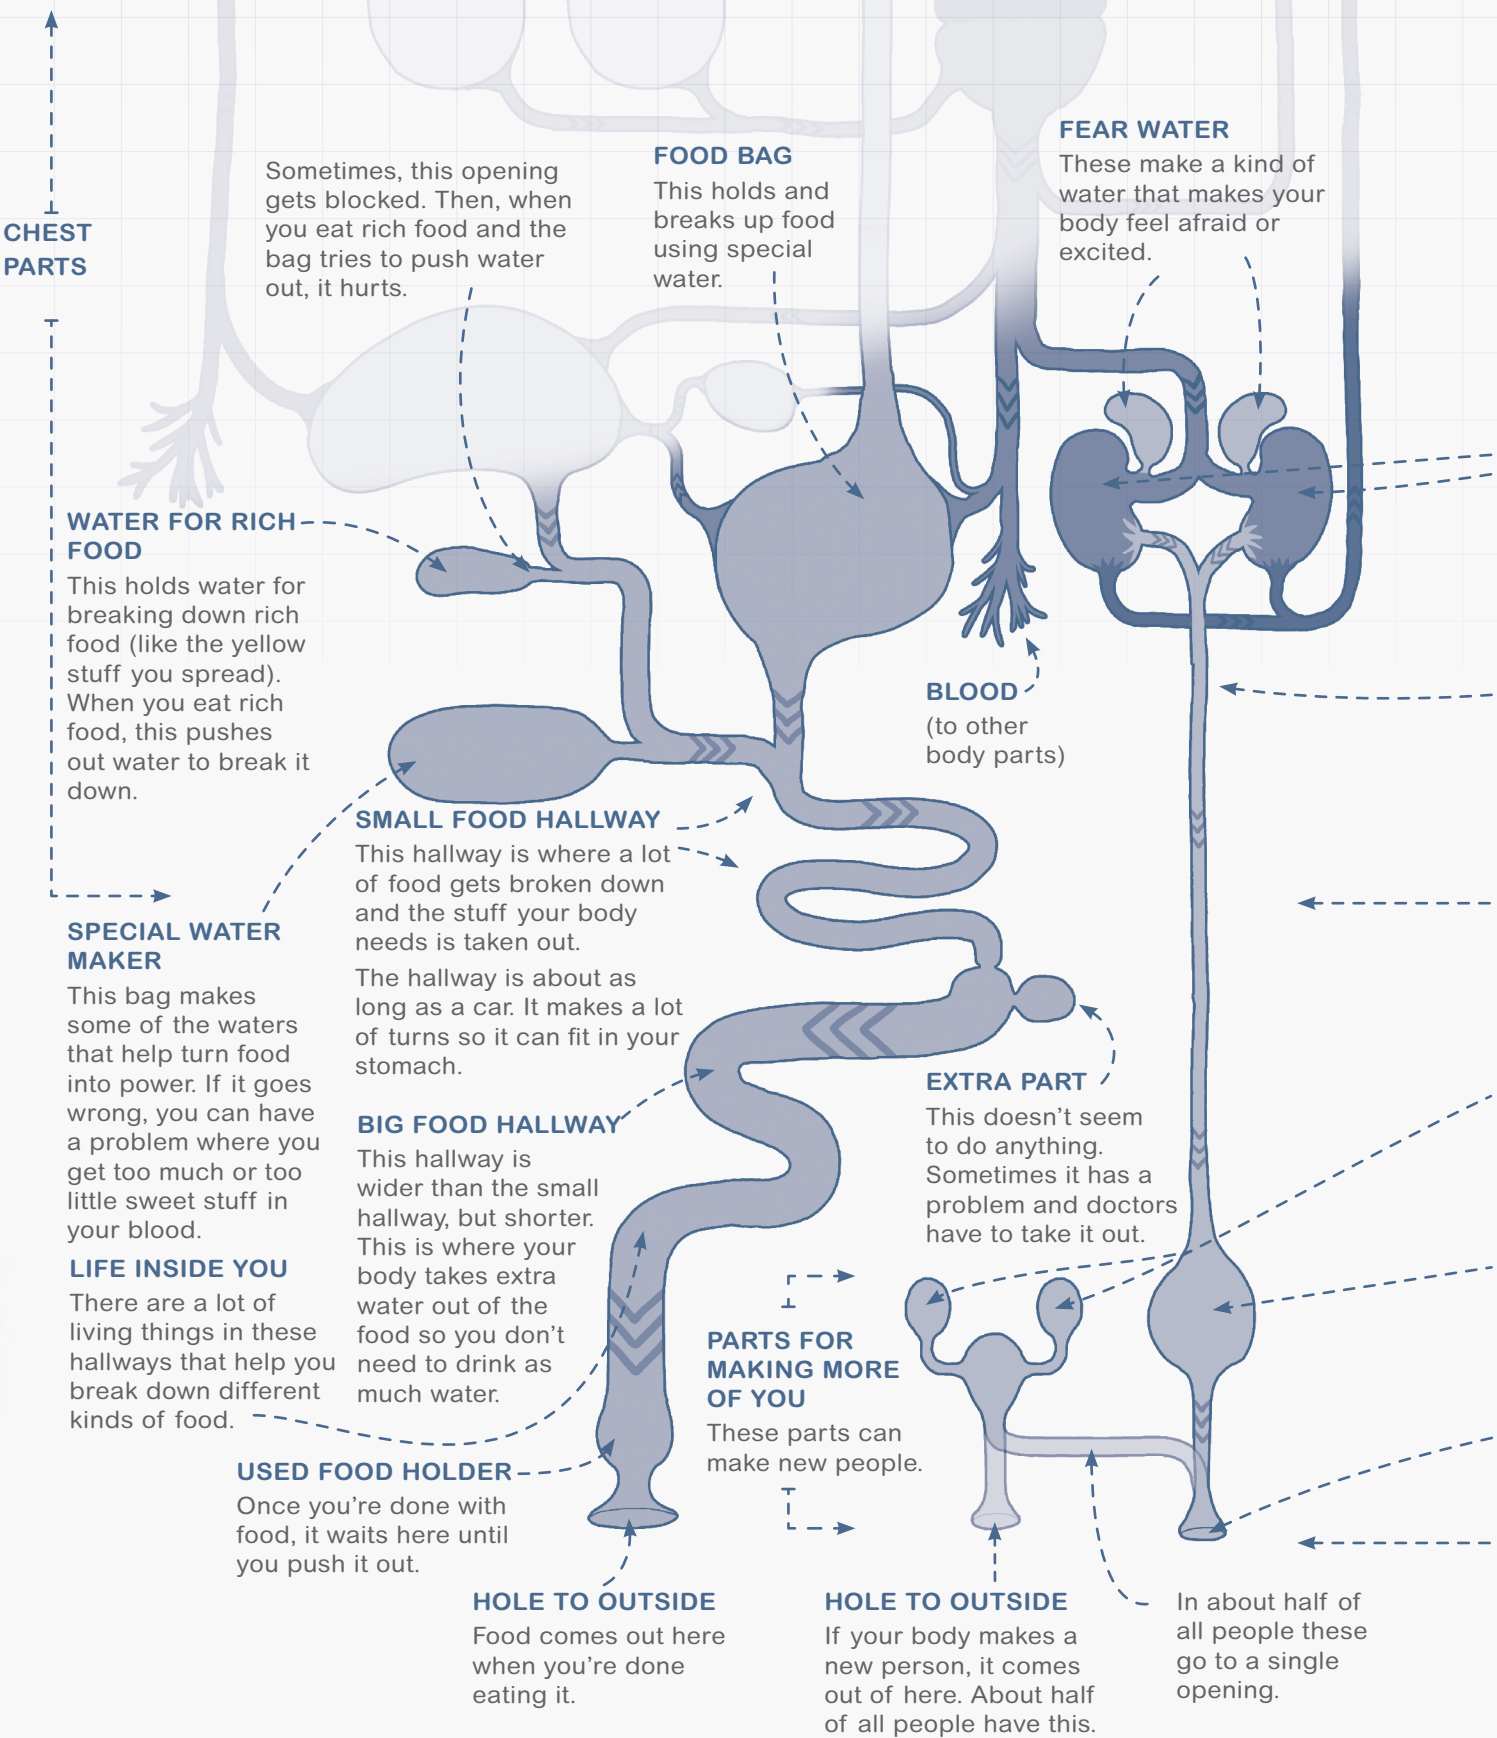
CHEST PARTS

Sometimes, this opening gets blocked. Then, when you eat rich food and the bag tries to push water out, it hurts.

FOOD BAG
This holds and breaks up food using special water.

FEAR WATER
These make a kind of water that makes your body feel afraid or excited.

WATER FOR RICH FOOD
This holds water for breaking down rich food (like the yellow stuff you spread). When you eat rich food, this pushes out water to break it down.

BLOOD
(to other body parts)

SMALL FOOD HALLWAY
This hallway is where a lot of food gets broken down and the stuff your body needs is taken out.

The hallway is about as long as a car. It makes a lot of turns so it can fit in your stomach.

SPECIAL WATER MAKER
This bag makes some of the waters that help turn food into power. If it goes wrong, you can have a problem where you get too much or too little sweet stuff in your blood.

EXTRA PART
This doesn't seem to do anything. Sometimes it has a problem and doctors have to take it out.

BIG FOOD HALLWAY
This hallway is wider than the small hallway, but shorter. This is where your body takes extra water out of the food so you don't need to drink as much water.

LIFE INSIDE YOU
There are a lot of living things in these hallways that help you break down different kinds of food.

PARTS FOR MAKING MORE OF YOU
These parts can make new people.

USED FOOD HOLDER
Once you're done with food, it waits here until you push it out.

HOLE TO OUTSIDE
Food comes out here when you're done eating it.

HOLE TO OUTSIDE
If your body makes a new person, it comes out of here. About half of all people have this.

In about half of all people these go to a single opening.